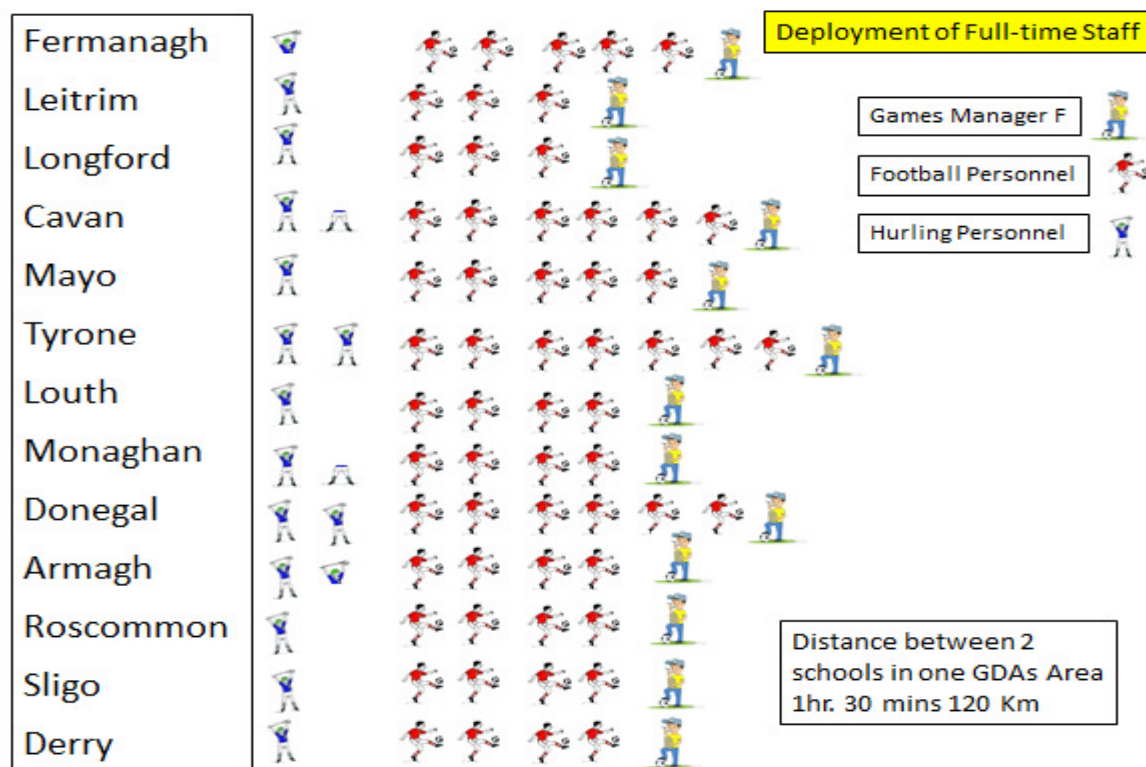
Fermanagh
Leitrim
Longford
Cavan
Mayo
Tyrone
Louth
Monaghan
Donegal
Armagh
Roscommon
Sligo
Derry

Deployment of Full-time Staff

Games Manager F

Football Personnel

Hurling Personnel

Distance between 2 schools in one GDAs Area 1hr. 30 mins 120 Km